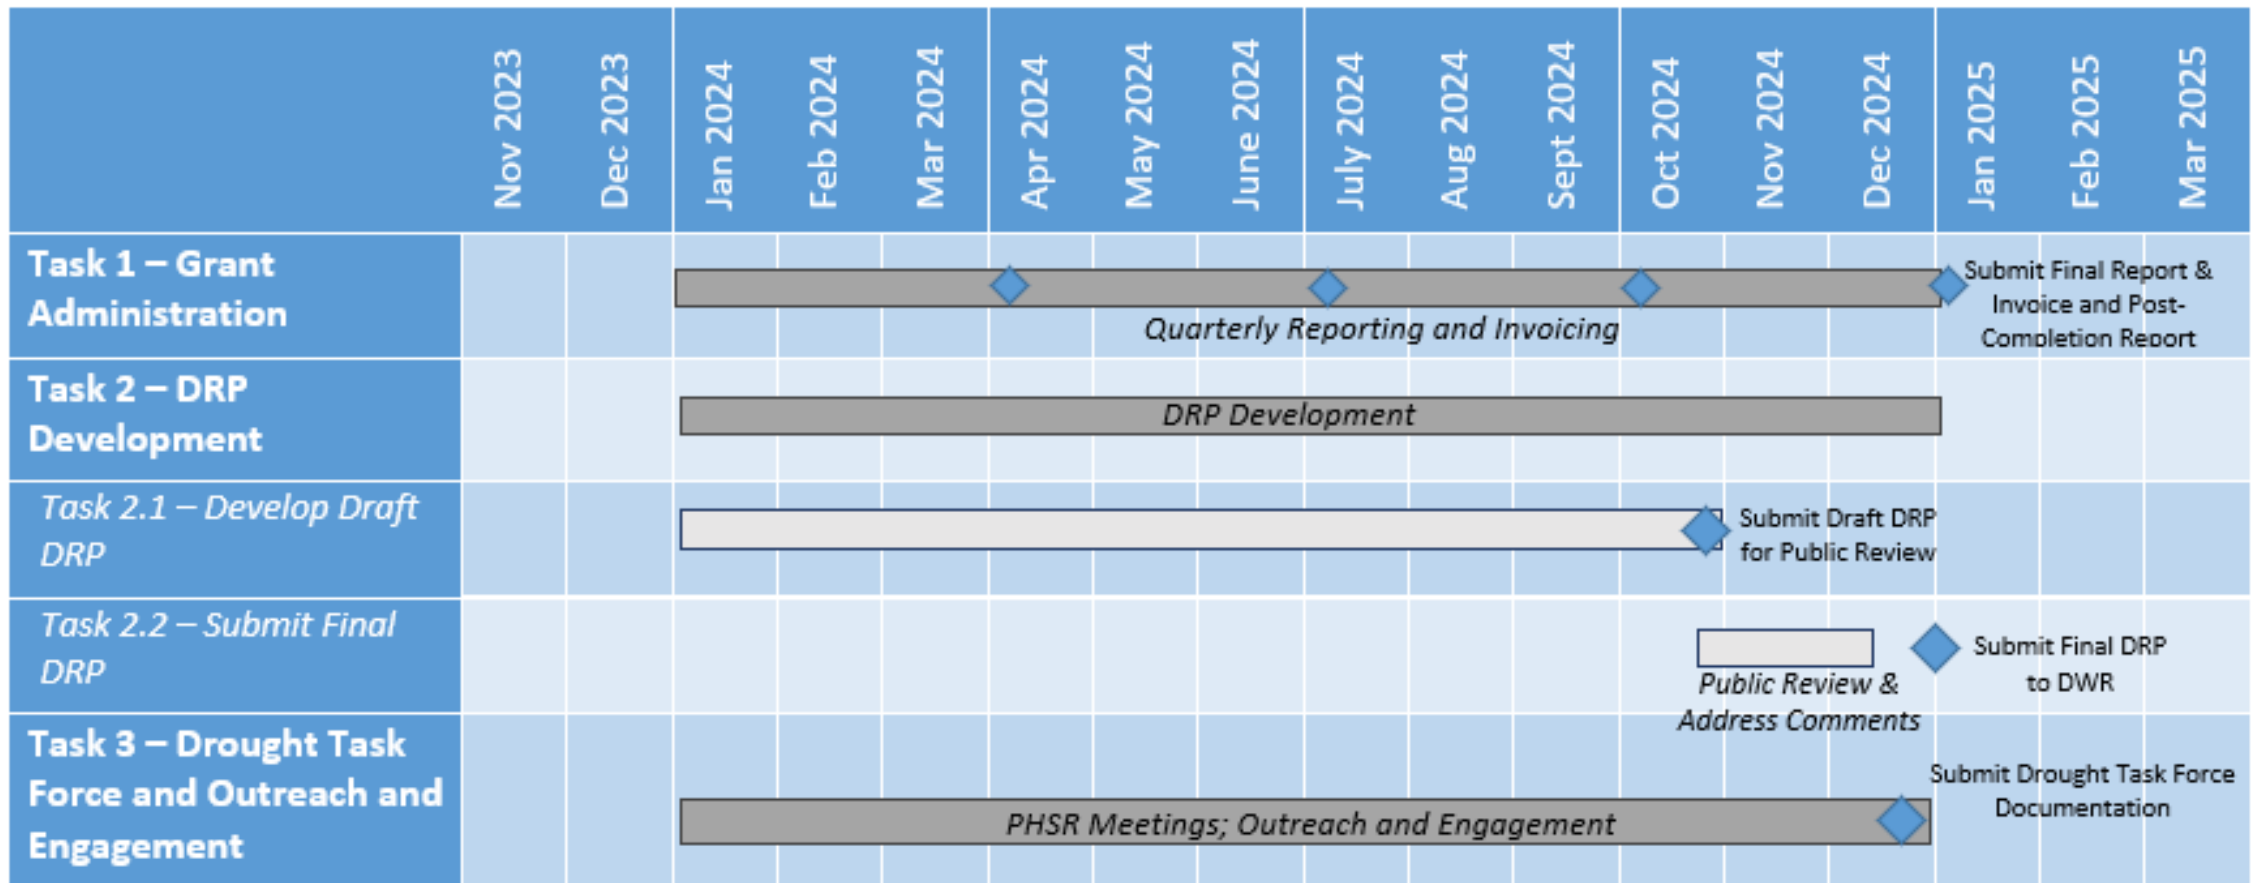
| | Nov 2023 | Dec 2023 | Jan 2024 | Feb 2024 | Mar 2024 | Apr 2024 | May 2024 | June 2024 | July 2024 | Aug 2024 | Sept 2024 | Oct 2024 | Nov 2024 | Dec 2024 | Jan 2025 | Feb 2025 | Mar 2025 |
|---|---|---|---|---|---|---|---|---|---|---|---|---|---|---|---|---|---|
| Task 1 – Grant Administration | | | Quarterly Reporting and Invoicing | | | | | | | | | | | | Submit Final Report & Invoice and Post-Completion Report | | |
| Task 2 – DRP Development | | | DRP Development | | | | | | | | | | | | | | |
| Task 2.1 – Develop Draft DRP | | | | | | | | | | | | | Submit Draft DRP for Public Review | | | | |
| Task 2.2 – Submit Final DRP | | | | | | | | | | | | | Public Review & Address Comments | | Submit Final DRP to DWR | | |
| Task 3 – Drought Task Force and Outreach and Engagement | | | PHSR Meetings; Outreach and Engagement | | | | | | | | | | | | Submit Drought Task Force Documentation | | |